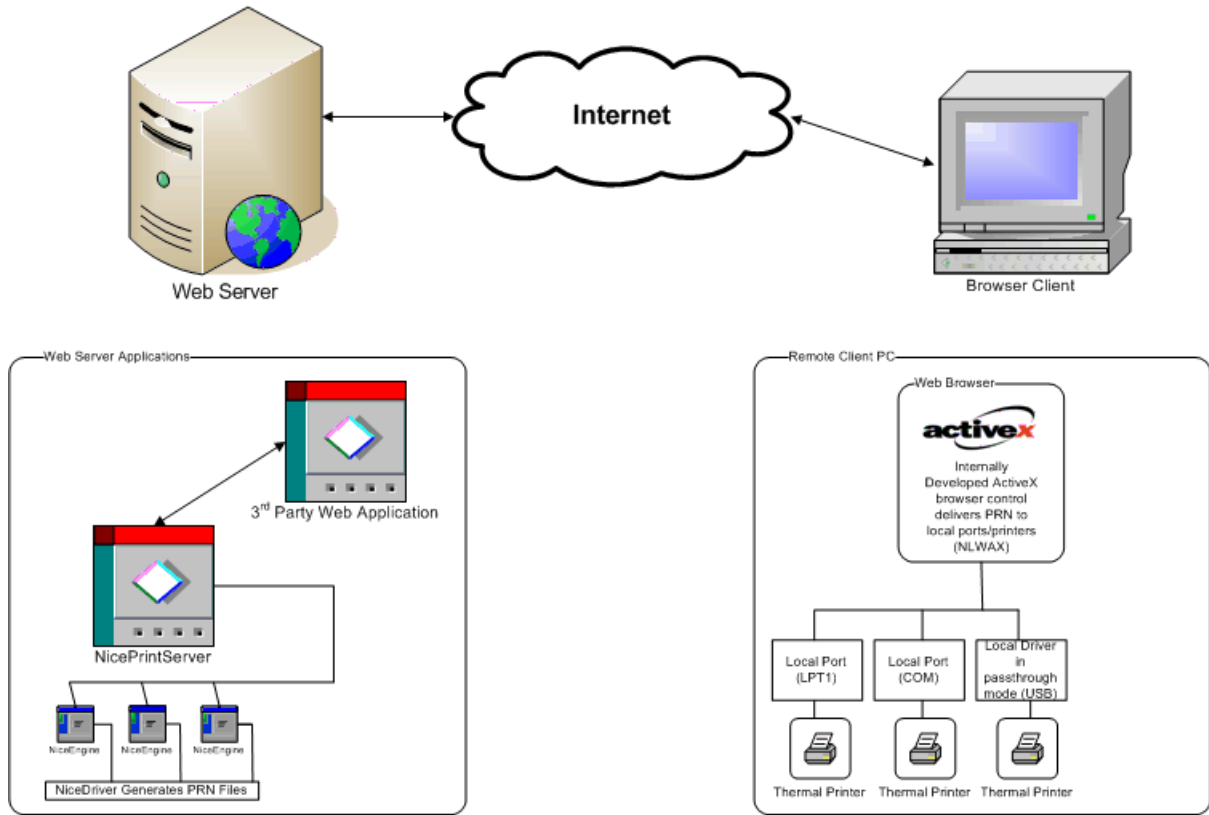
Internet

Web Server

Browser Client

Web Server Applications

3$^{rd}$ Party Web Application

NicePrintServer

NiceEngine

NiceEngine

NiceEngine

NiceDriver Generates PRN Files

Remote Client PC

Web Browser

activex

Internally Developed ActiveX browser control delivers PRN to local ports/printers (NLWAX)

Local Port (LPT1)

Local Port (COM)

Local Driver in passthrough mode (USB)

Thermal Printer

Thermal Printer

Thermal Printer